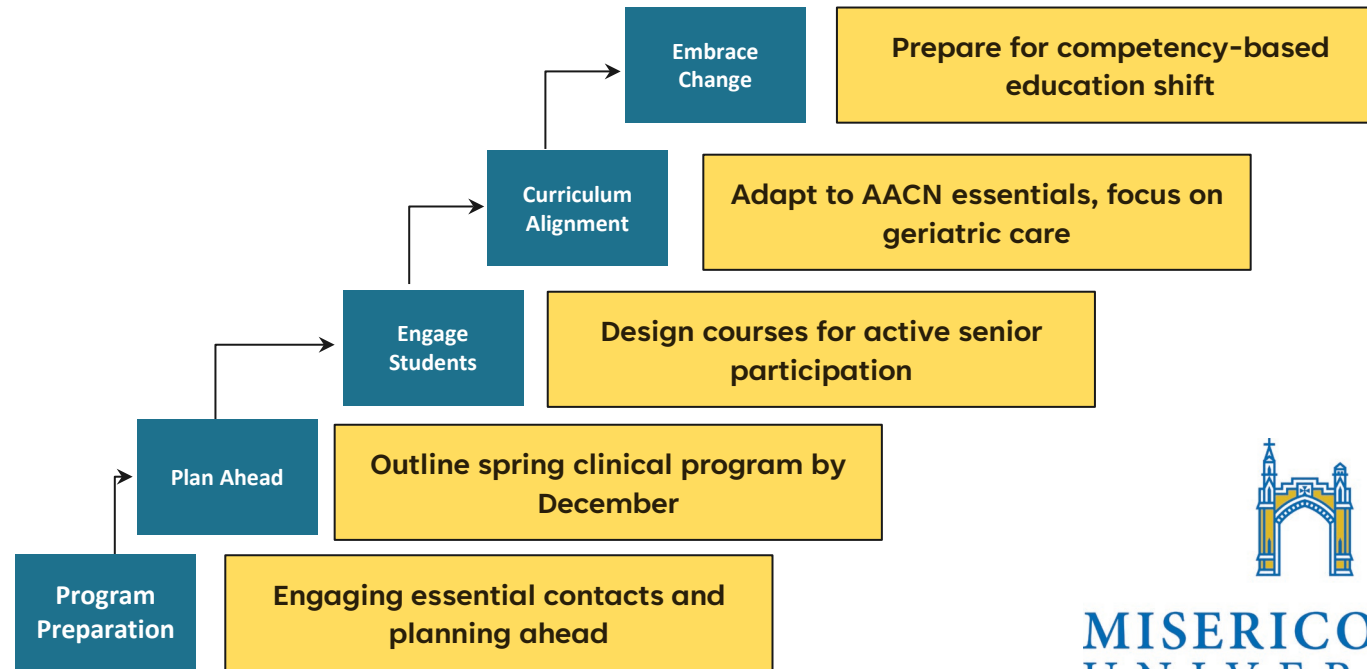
Embrace Change

Prepare for competency-based education shift

Curriculum Alignment

Adapt to AACN essentials, focus on geriatric care

Engage Students

Design courses for active senior participation

Plan Ahead

Outline spring clinical program by December

Program Preparation

Engaging essential contacts and planning ahead

MISERICO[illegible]
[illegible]